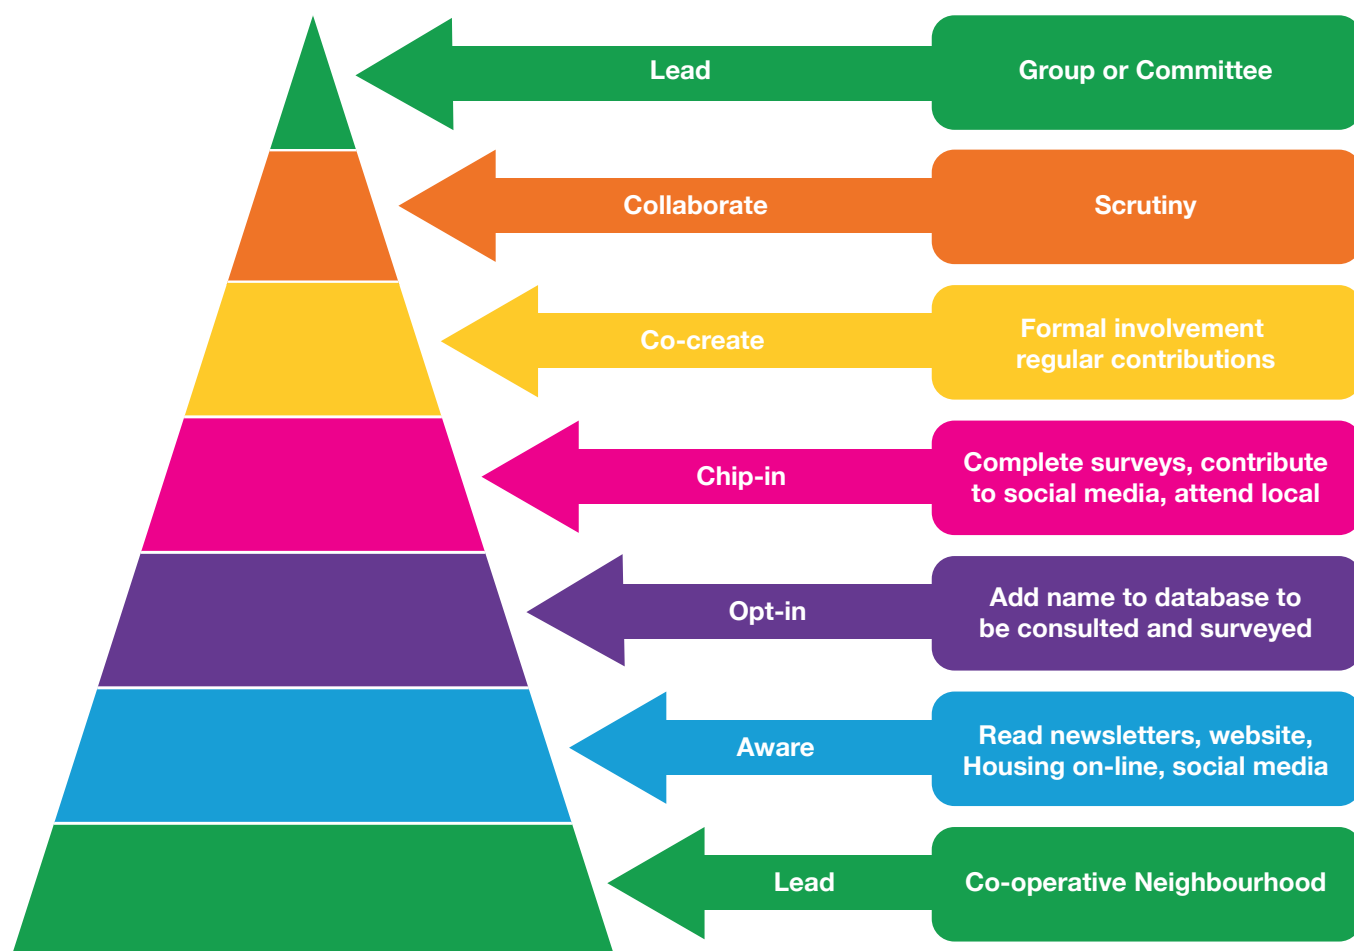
Lead

Group or Committee

Collaborate

Scrutiny

Co-create

Formal involvement regular contributions

Chip-in

Complete surveys, contribute to social media, attend local

Opt-in

Add name to database to be consulted and surveyed

Aware

Read newsletters, website, Housing on-line, social media

Lead

Co-operative Neighbourhood